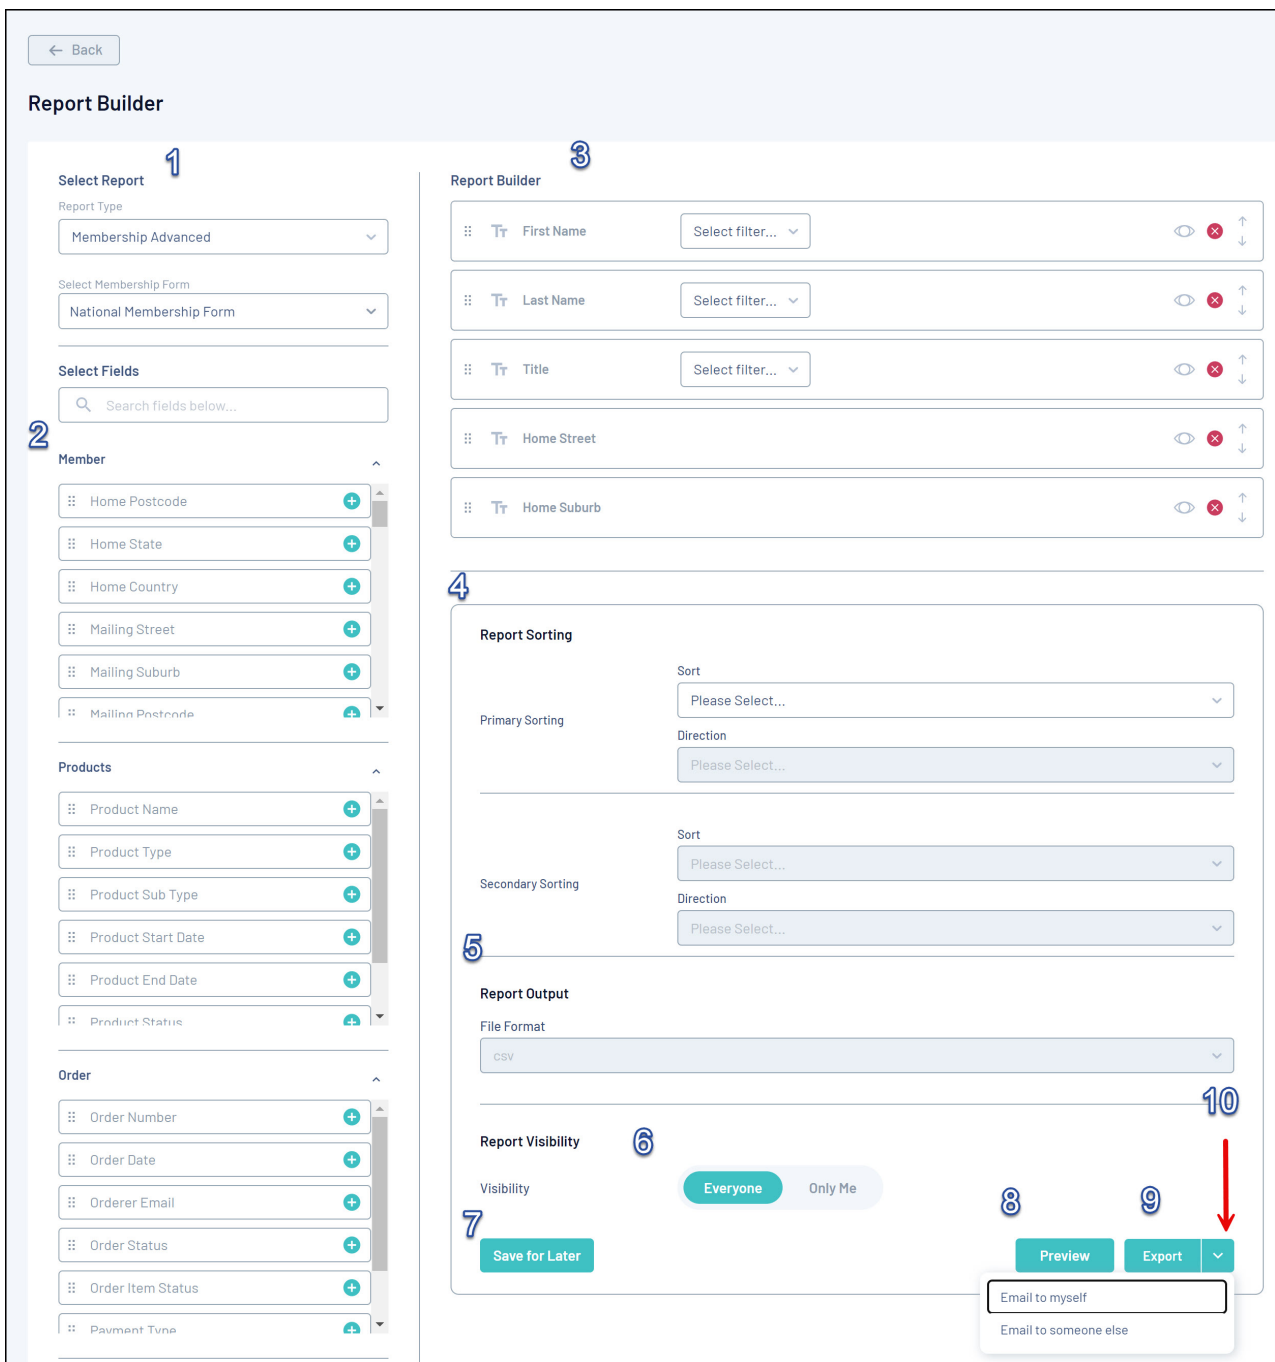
Back

Report Builder

1

Select Report

Report Type

Membership Advanced

Select Membership Form

National Membership Form

Select Fields

Search fields below...

2

Member

Home Postcode

Home State

Home Country

Mailing Street

Mailing Suburb

Mailing Postcode

Products

Product Name

Product Type

Product Sub Type

Product Start Date

Product End Date

Product Status

Order

Order Number

Order Date

Orderer Email

Order Status

Order Item Status

Payment Type

3

Report Builder

First Name Select filter...

Last Name Select filter...

Title Select filter...

Home Street

Home Suburb

4

Report Sorting

Primary Sorting

Sort

Please Select...

Direction

Please Select...

Secondary Sorting

Sort

Please Select...

Direction

Please Select...

5

Report Output

File Format

csv

10

Report Visibility

6

Visibility

Everyone Only Me

7

8

9

Save for Later

Preview

Export

Email to myself

Email to someone else